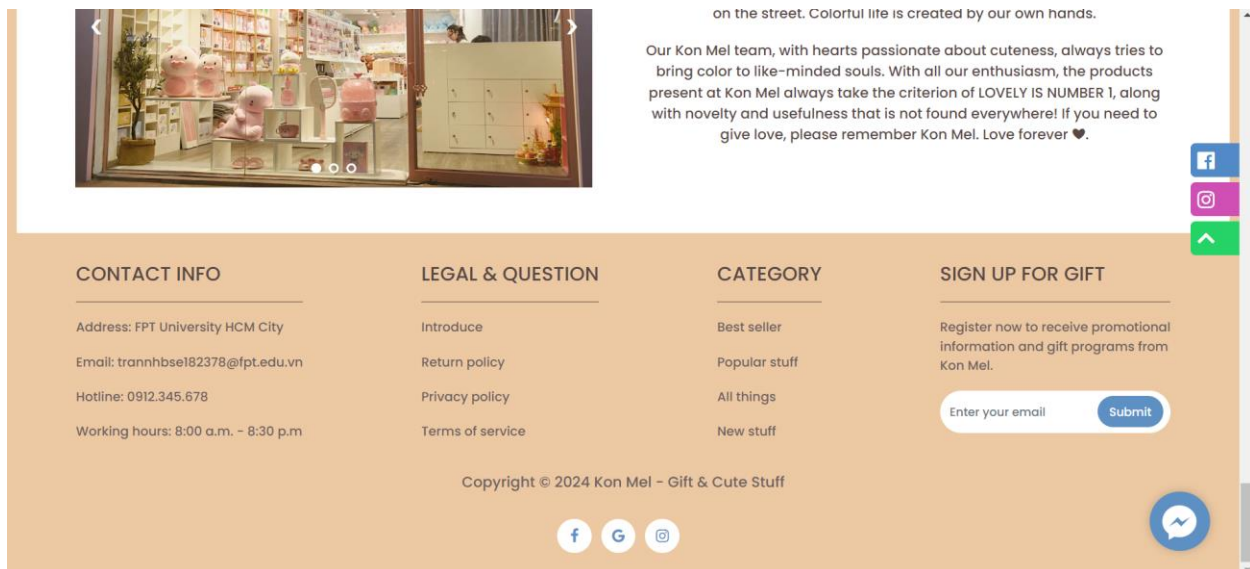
on the street. Colorful life is created by our own hands.

Our Kon Mel team, with hearts passionate about cuteness, always tries to bring color to like-minded souls. With all our enthusiasm, the products present at Kon Mel always take the criterion of LOVELY IS NUMBER 1, along with novelty and usefulness that is not found everywhere! If you need to give love, please remember Kon Mel. Love forever ♥.

CONTACT INFO

Address: FPT University HCM City

Email: trannhbse182378@fpt.edu.vn

Hotline: 0912.345.678

Working hours: 8:00 a.m. - 8:30 p.m

LEGAL & QUESTION

Introduce

Return policy

Privacy policy

Terms of service

CATEGORY

Best seller

Popular stuff

All things

New stuff

SIGN UP FOR GIFT

Register now to receive promotional information and gift programs from Kon Mel.

Enter your email

Submit

Copyright © 2024 Kon Mel - Gift & Cute Stuff

f G